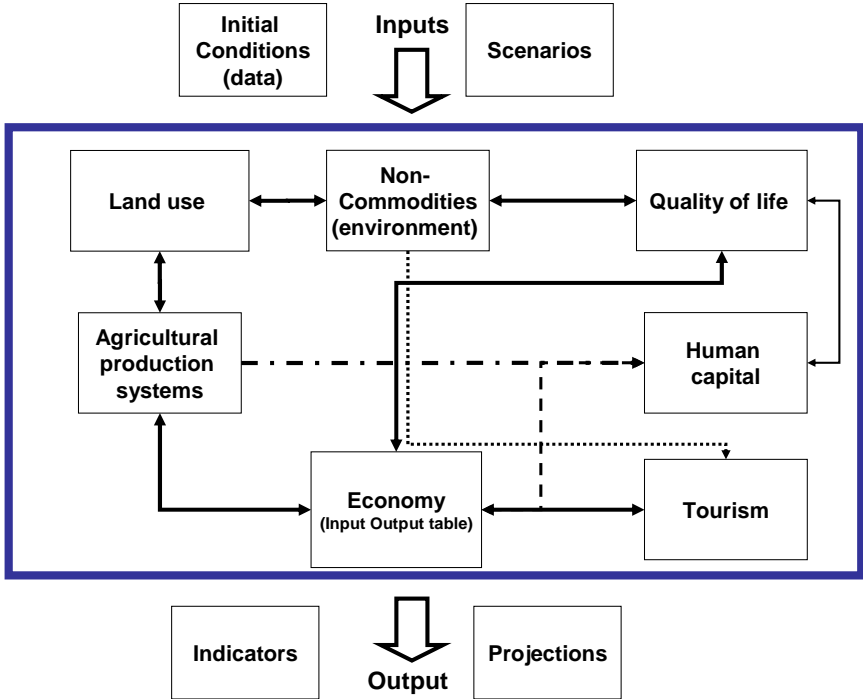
Initial Conditions (data)

Inputs

Scenarios

Land use

Non-Commodities (environment)

Quality of life

Agricultural production systems

Human capital

Economy
(Input Output table)

Tourism

Indicators

Output

Projections